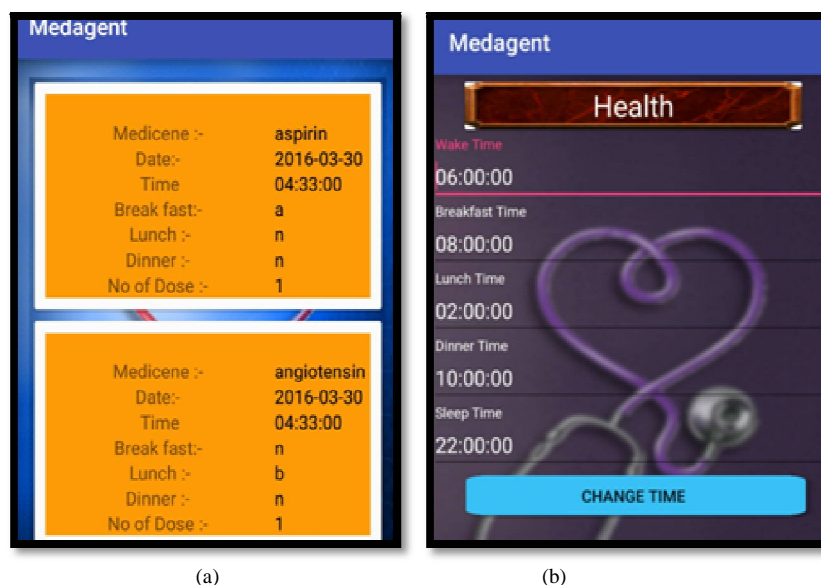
Medagent

| Medicene :- | aspirin |
|---|---|
| Date:- | 2016-03-30 |
| Time | 04:33:00 |
| Break fast:- | a |
| Lunch :- | n |
| Dinner :- | n |
| No of Dose :- | 1 |

| Medicene :- | angiotensin |
|---|---|
| Date:- | 2016-03-30 |
| Time | 04:33:00 |
| Break fast:- | n |
| Lunch :- | b |
| Dinner :- | n |
| No of Dose :- | 1 |

(a)

Medagent

Health

Wake Time
06:00:00
Breakfast Time
08:00:00
Lunch Time
02:00:00
Dinner Time
10:00:00
Sleep Time
22:00:00

CHANGE TIME

(b)